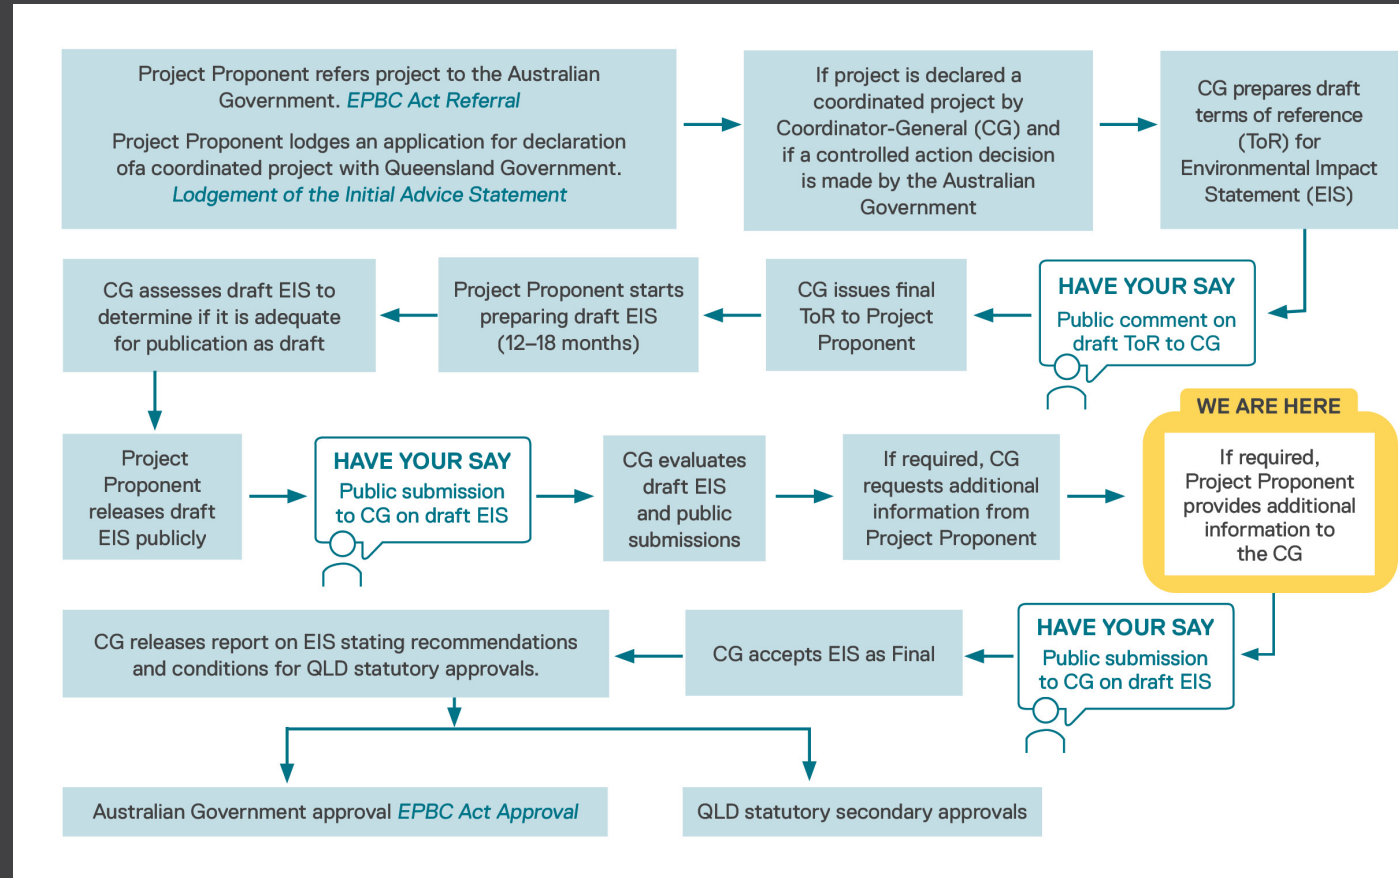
Project Proponent refers project to the Australian Government. EPBC Act Referral

Project Proponent lodges an application for declaration ofa coordinated project with Queensland Government. Lodgement of the Initial Advice Statement

If project is declared a coordinated project by Coordinator-General (CG) and if a controlled action decision is made by the Australian Government

CG prepares draft terms of reference (ToR) for Environmental Impact Statement (EIS)

HAVE YOUR SAY
Public comment on draft ToR to CG

CG issues final ToR to Project Proponent

Project Proponent starts preparing draft EIS (12–18 months)

CG assesses draft EIS to determine if it is adequate for publication as draft

Project Proponent releases draft EIS publicly

HAVE YOUR SAY
Public submission to CG on draft EIS

CG evaluates draft EIS and public submissions

If required, CG requests additional information from Project Proponent

WE ARE HERE
If required, Project Proponent provides additional information to the CG

HAVE YOUR SAY
Public submission to CG on draft EIS

CG accepts EIS as Final

CG releases report on EIS stating recommendations and conditions for QLD statutory approvals.

Australian Government approval EPBC Act Approval

QLD statutory secondary approvals